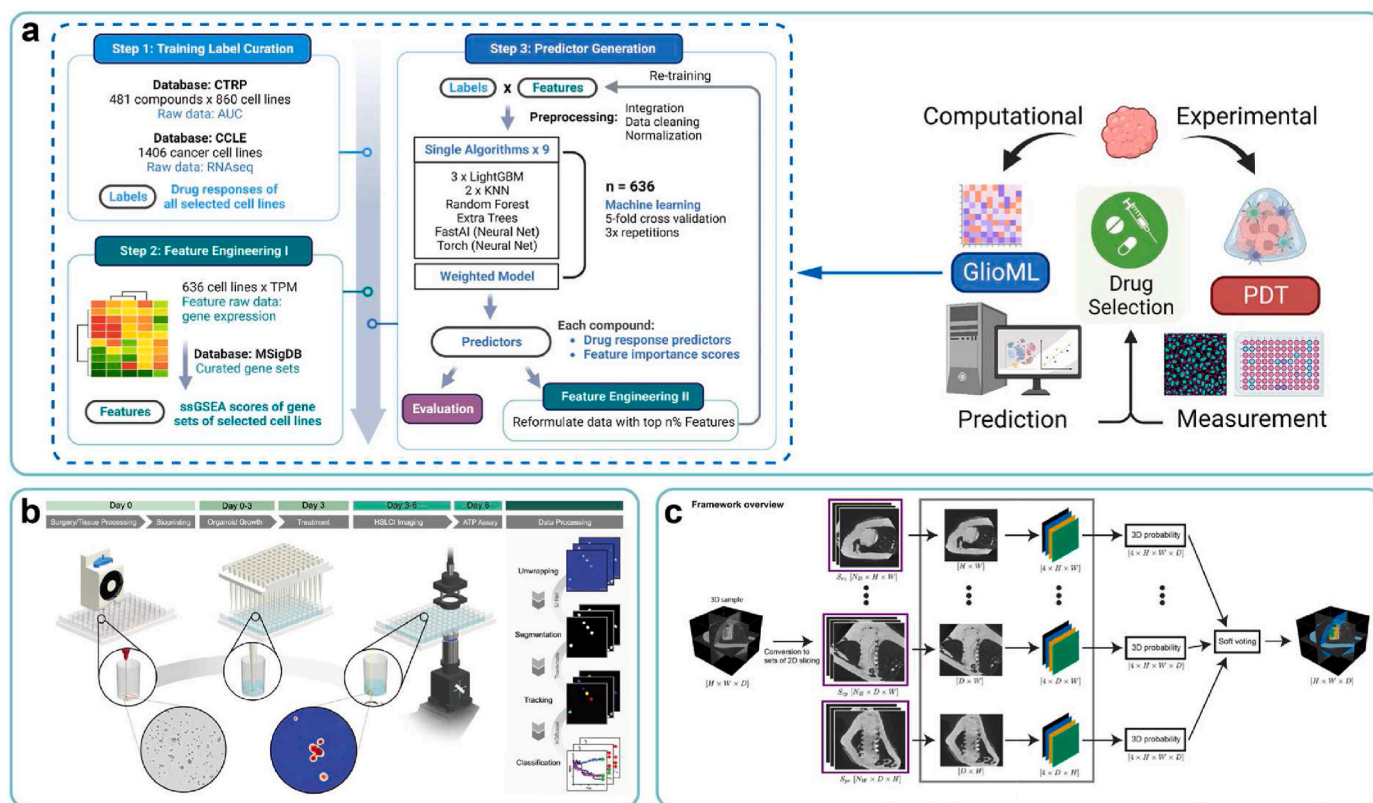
a

Step 1: Training Label Curation

Database: CTRP
481 compounds x 860 cell lines
Raw data: AUC

Database: CCLE
1406 cancer cell lines
Raw data: RNAseq

Labels Drug responses of all selected cell lines

Step 2: Feature Engineering I

636 cell lines x TPM
Feature raw data: gene expression

Database: MSigDB
Curated gene sets

Features ssGSEA scores of gene sets of selected cell lines

Step 3: Predictor Generation

Labels x Features

Re-training

Preprocessing: Integration Data cleaning Normalization

Single Algorithms x 9

3 x LightGBM
2 x KNN
Random Forest
Extra Trees
FastAI (Neural Net)
Torch (Neural Net)

Weighted Model

n = 636
Machine learning
5-fold cross validation
3x repetitions

Predictors

Each compound:
• Drug response predictors
• Feature importance scores

Evaluation

Feature Engineering II
Reformulate data with top n% Features

Computational

Experimental

GlioML

Drug Selection

PDT

Prediction

Measurement

b

Day 0 | Day 0-3 | Day 3 | Day 3-6 | Day 6

Surgery/Tissue Processing | Bioprinting | Organoid Growth | Treatment | HSLCI Imaging | ATP Assay | Data Processing

Unwrapping

Segmentation

Tracking

Classification

c

Framework overview

3D sample

$[H \times W \times D]$

Conversion to sets of 2D slicing

$S_{xy}$ $[N_D \times H \times W]$

$S_{zy}$ $[N_H \times D \times W]$

$S_{yz}$ $[N_W \times D \times H]$

$[H \times W]$

$[D \times W]$

$[D \times H]$

$[4 \times H \times W]$

$[4 \times D \times W]$

$[4 \times D \times H]$

3D probability $[4 \times H \times W \times D]$

3D probability $[4 \times H \times W \times D]$

3D probability $[4 \times H \times W \times D]$

Soft voting

$[H \times W \times D]$